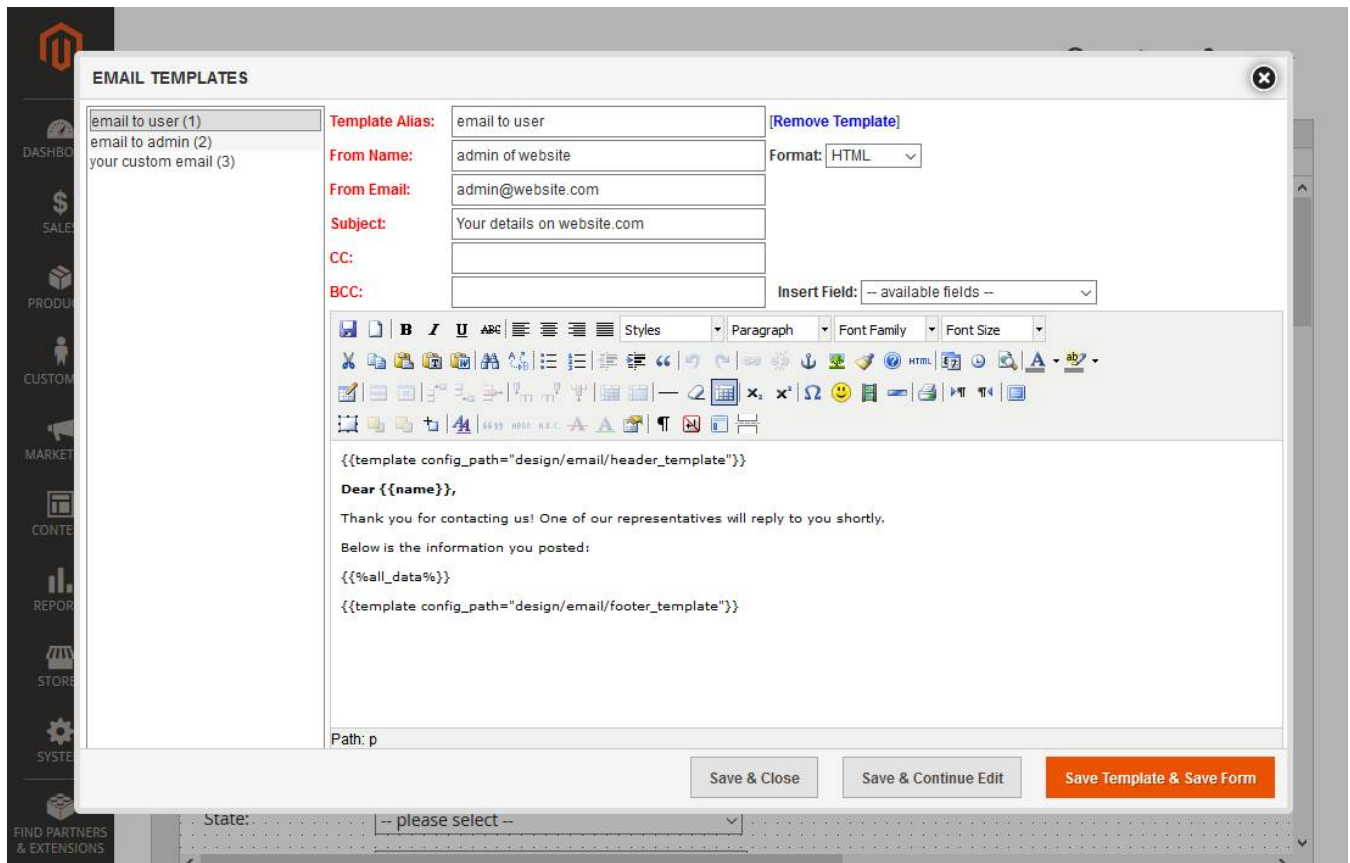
DASHBO
SALE
PRODU
CUSTOM
MARKET
CONTE
REPOR
STORE
SYSTE
FIND PARTNERS & EXTENSIONS

EMAIL TEMPLATES

email to user (1)
email to admin (2)
your custom email (3)

Template Alias: email to user [Remove Template]
From Name: admin of website Format: HTML
From Email: admin@website.com
Subject: Your details on website.com
CC:
BCC: Insert Field: -- available fields --

Styles Paragraph Font Family Font Size

{{template config_path="design/email/header_template"}}

Dear {{name}},

Thank you for contacting us! One of our representatives will reply to you shortly.

Below is the information you posted:

{{%all_data%}}

{{template config_path="design/email/footer_template"}}

Path: p

Save & Close Save & Continue Edit Save Template & Save Form

State: -- please select --